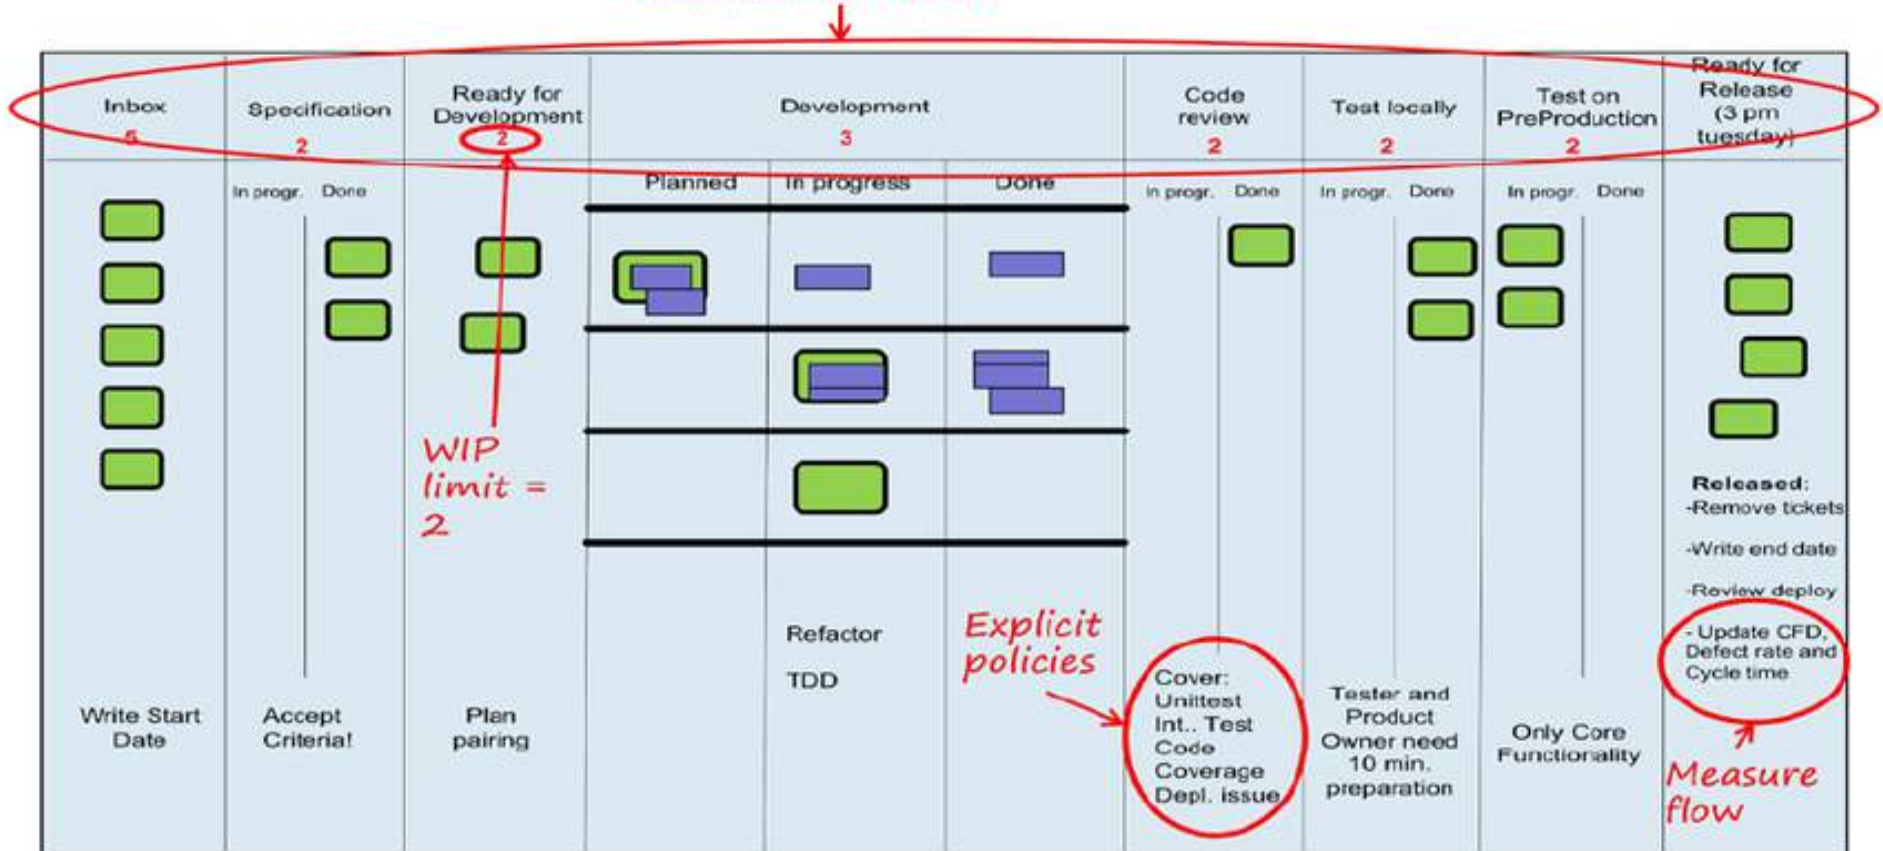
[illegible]

Inbox 5

Specification 2

In progr. Done

Ready for Development 2

Development 3

Planned In progress Done

Code review 2

In progr. Done

Test locally 2

In progr. Done

Test on PreProduction 2

In progr. Done

Ready for Release (3 pm tuesday)

WIP limit = 2

Released:
-Remove tickets
-Write end date
-Review deploy
- Update CFD, Defect rate and Cycle time

Refactor
TDD

Explicit policies

Write Start Date

Accept Criteria!

Plan pairing

Cover: Unittest Int.. Test Code Coverage Depl. issue

Tester and Product Owner need 10 min. preparation

Only Core Functionality

Measure flow